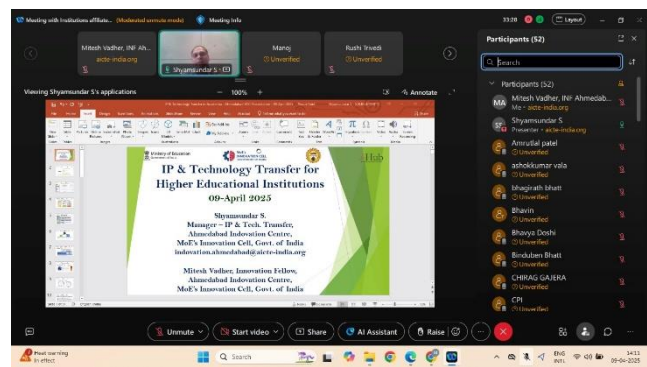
Meeting with Institutions affiliate... (Moderated unmute mode)   Meeting info

33:28   Layout

Participants (52)

Mitesh Vadher, INF Ah...
aicte-india.org

Shyamsundar S

Manoj
Unverified

Rushi Trivedi
Unverified

Search

Participants (52)

MA Mitesh Vadher, INF Ahmedab...
Me · aicte-india.org

SS Shyamsundar S
Presenter · aicte-india.org

Amrutlal patel
Unverified

ashokkumar vala
Unverified

bhagirath bhatt
Unverified

Bhavin
Unverified

Bhavya Doshi
Unverified

Binduben Bhatt
Unverified

CHIRAG GAJERA
Unverified

CPI
Unverified

Viewing Shyamsundar S's applications   —   100%   +   Annotate

Ministry of Education   INNOVATION CELL   iHub

IP & Technology Transfer for Higher Educational Institutions

09-April 2025

Shyamsundar S.
Manager – IP & Tech. Transfer,
Ahmedabad Innovation Centre,
MoE's Innovation Cell, Govt. of India
innovation.ahmedabad@aicte-india.org

Mitesh Vadher, Innovation Fellow,
Ahmedabad Innovation Centre,
MoE's Innovation Cell, Govt. of India

Unmute   Start video   Share   AI Assistant   Raise

Heat warning
In effect

Search

ENG
INTL

14:11
09-04-2025